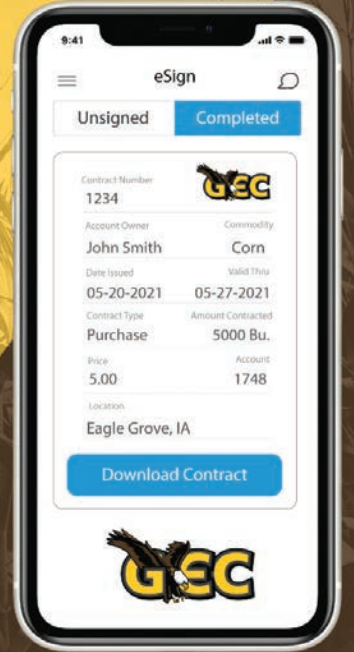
9:41

eSign

Unsigned Completed

Contract Number
1234

GEC

Account Owner
John Smith

Commodity
Corn

Date Issued
05-20-2021

Valid Thru
05-27-2021

Contract Type
Purchase

Amount Contracted
5000 Bu.

Price
5.00

Account
1748

Location
Eagle Grove, IA

Download Contract

GEC